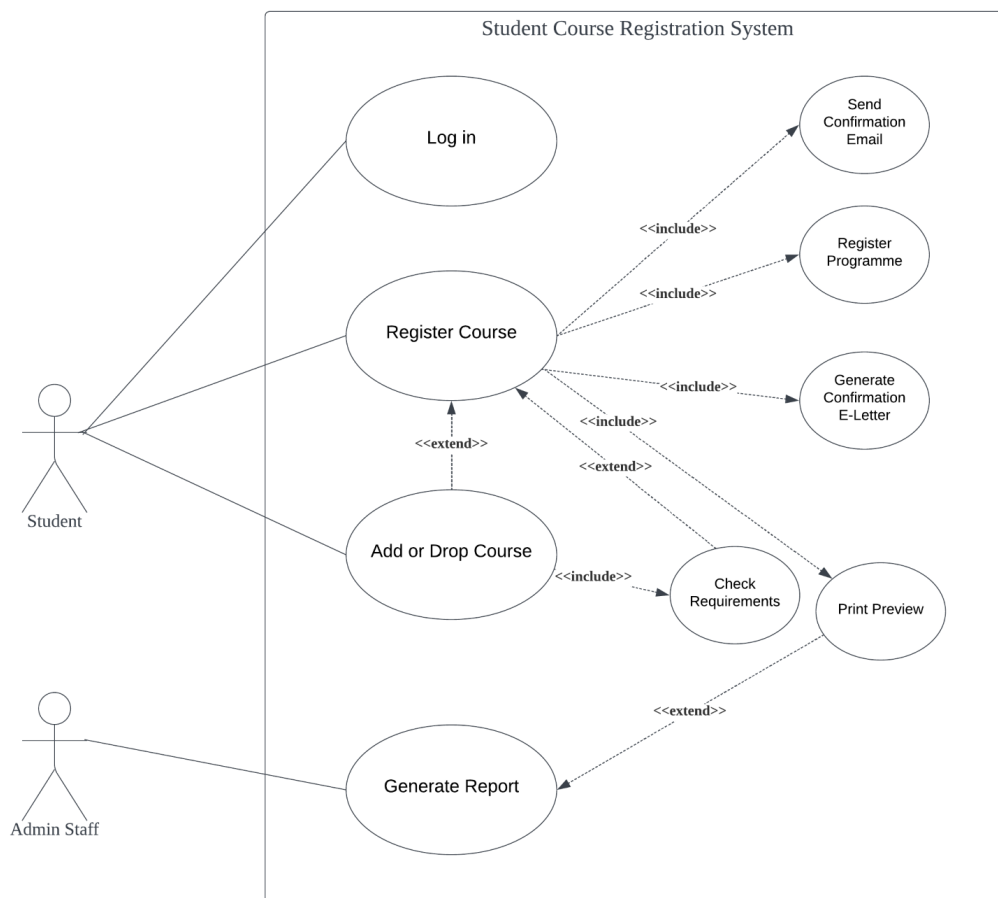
Student Course Registration System

Log in

Send Confirmation Email

<<include>>

Register Programme

<<include>>

Register Course

<<include>>

Generate Confirmation E-Letter

<<include>>

<<extend>>

<<extend>>

Student

Add or Drop Course

<<include>>

Check Requirements

Print Preview

<<extend>>

Generate Report

Admin Staff